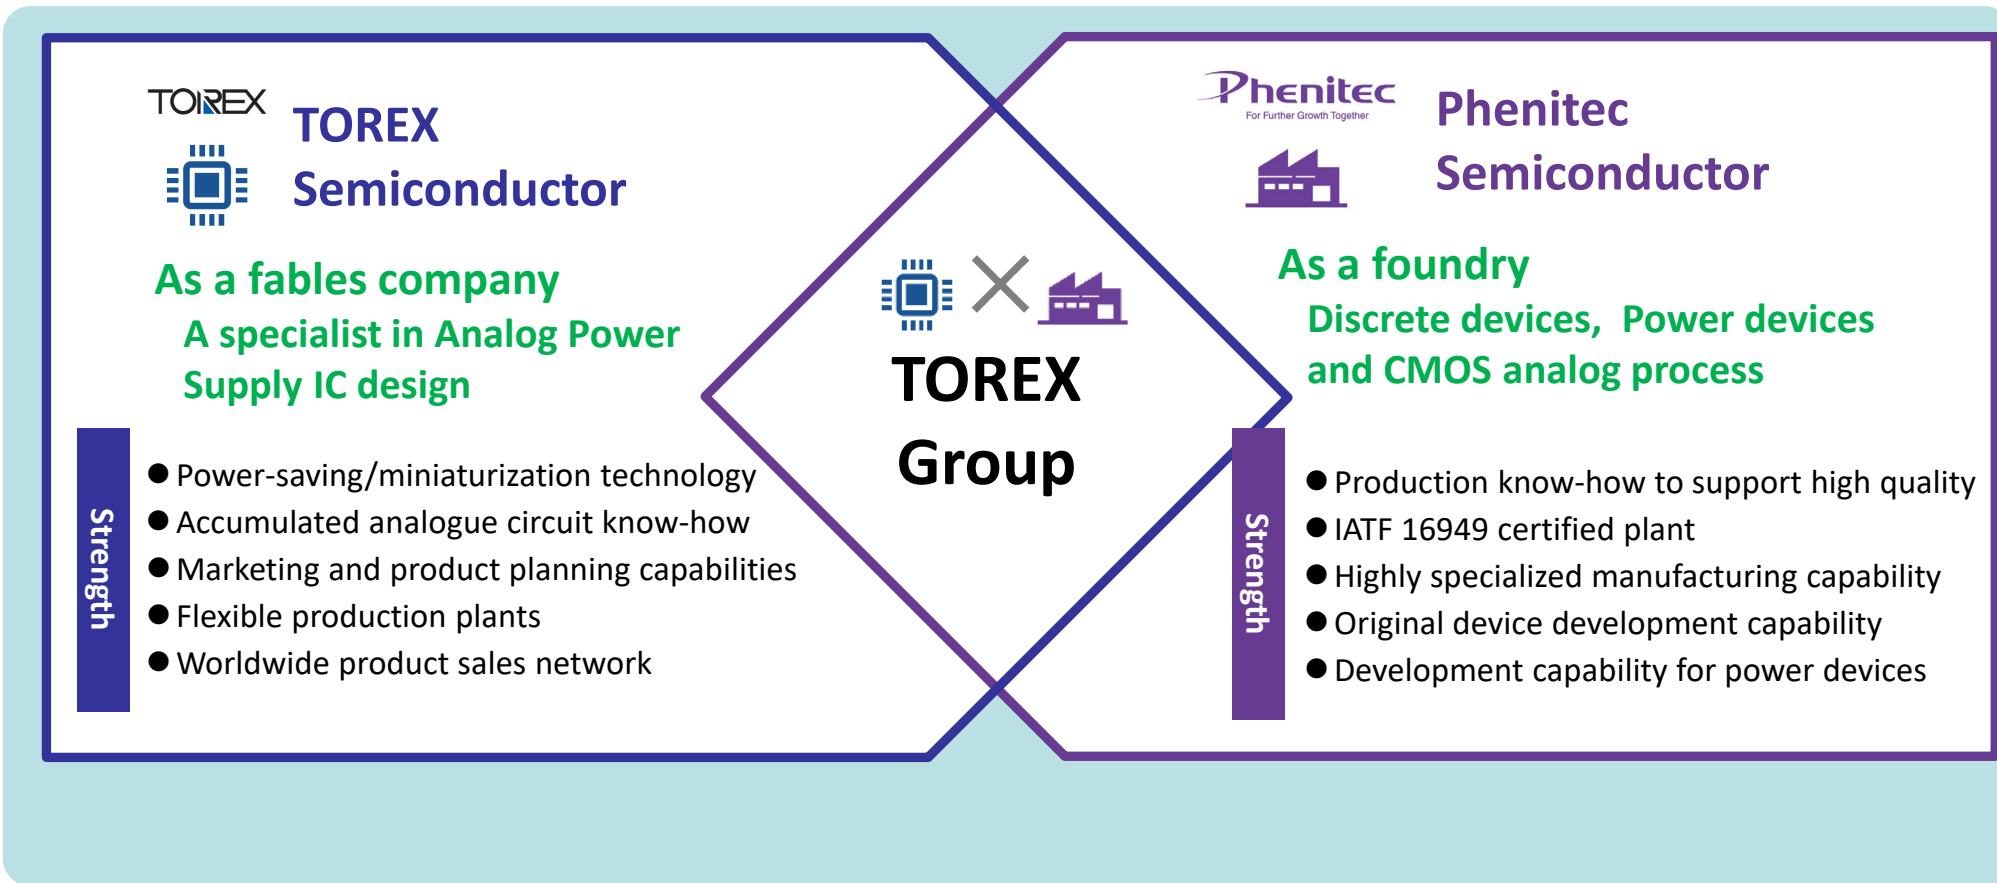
TOREX

TOREX Semiconductor

As a fables company
A specialist in Analog Power Supply IC design

Strength

● Power-saving/miniaturization technology
● Accumulated analogue circuit know-how
● Marketing and product planning capabilities
● Flexible production plants
● Worldwide product sales network

×

TOREX Group

Phenitec
For Further Growth Together

Phenitec Semiconductor

As a foundry
Discrete devices, Power devices and CMOS analog process

Strength

● Production know-how to support high quality
● IATF 16949 certified plant
● Highly specialized manufacturing capability
● Original device development capability
● Development capability for power devices